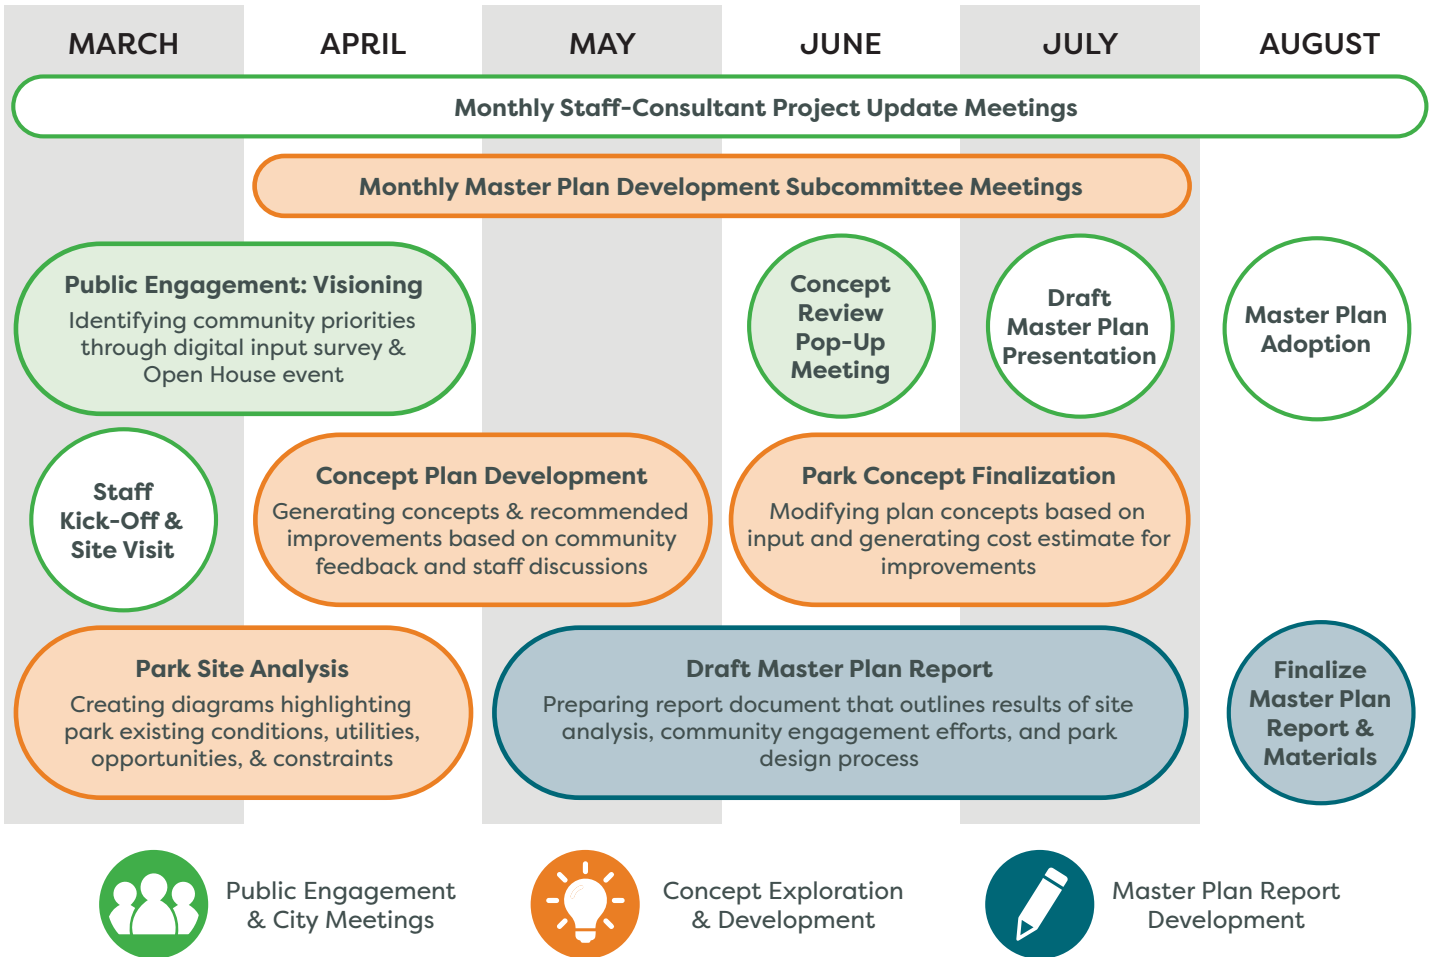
MARCH APRIL MAY JUNE JULY AUGUST

Monthly Staff-Consultant Project Update Meetings

Monthly Master Plan Development Subcommittee Meetings

Public Engagement: Visioning
Identifying community priorities through digital input survey & Open House event

Concept Review Pop-Up Meeting

Draft Master Plan Presentation

Master Plan Adoption

Staff Kick-Off & Site Visit

Concept Plan Development
Generating concepts & recommended improvements based on community feedback and staff discussions

Park Concept Finalization
Modifying plan concepts based on input and generating cost estimate for improvements

Park Site Analysis
Creating diagrams highlighting park existing conditions, utilities, opportunities, & constraints

Draft Master Plan Report
Preparing report document that outlines results of site analysis, community engagement efforts, and park design process

Finalize Master Plan Report & Materials

Public Engagement & City Meetings

Concept Exploration & Development

Master Plan Report Development